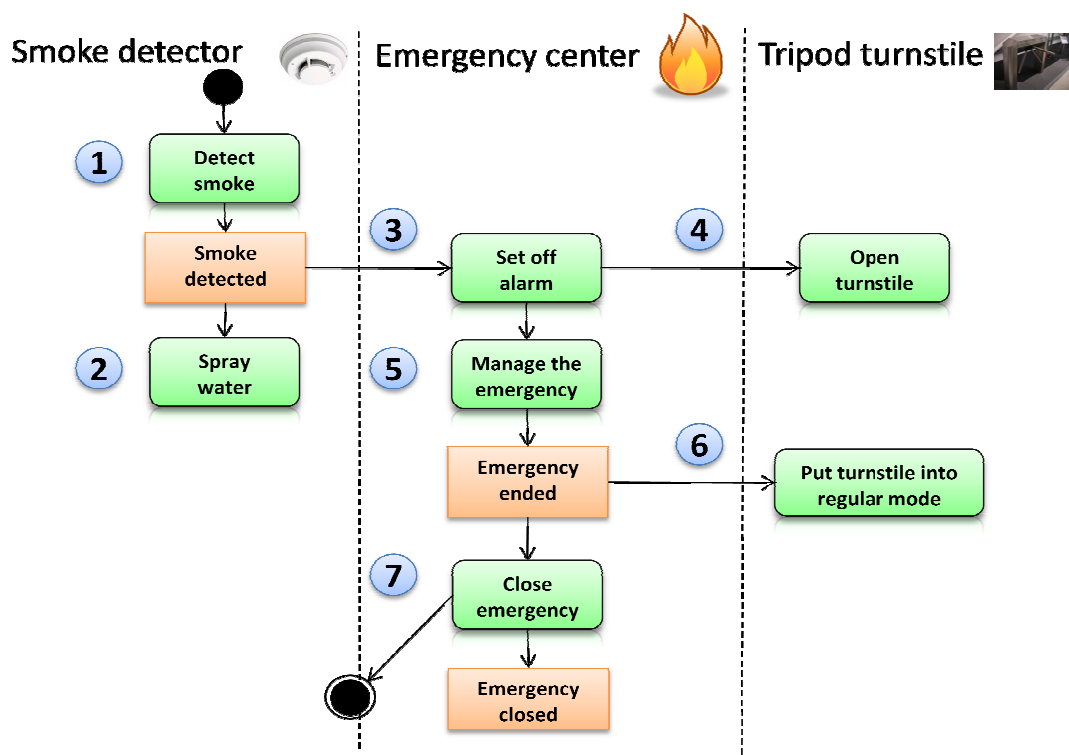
Smoke detector

Emergency center

Tripod turnstile

1

Detect smoke

Smoke detected

2

Spray water

3

Set off alarm

4

Open turnstile

5

Manage the emergency

Emergency ended

6

Put turnstile into regular mode

7

Close emergency

Emergency closed